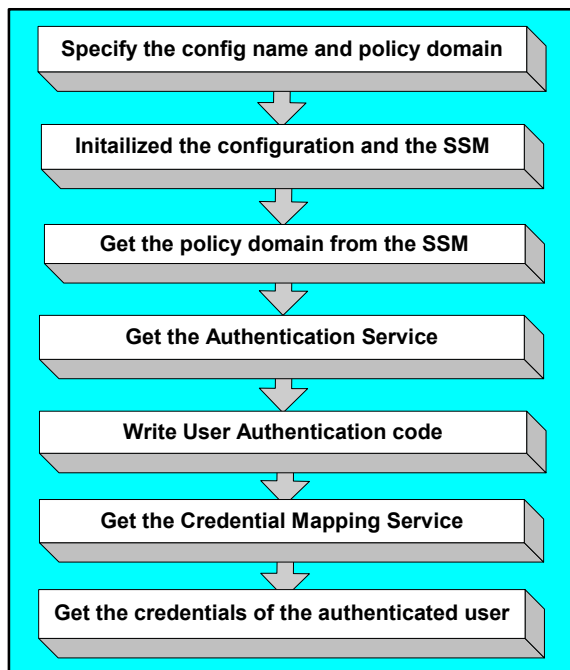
Specify the config name and policy domain

Initailized the configuration and the SSM

Get the policy domain from the SSM

Get the Authentication Service

Write User Authentication code

Get the Credential Mapping Service

Get the credentials of the authenticated user